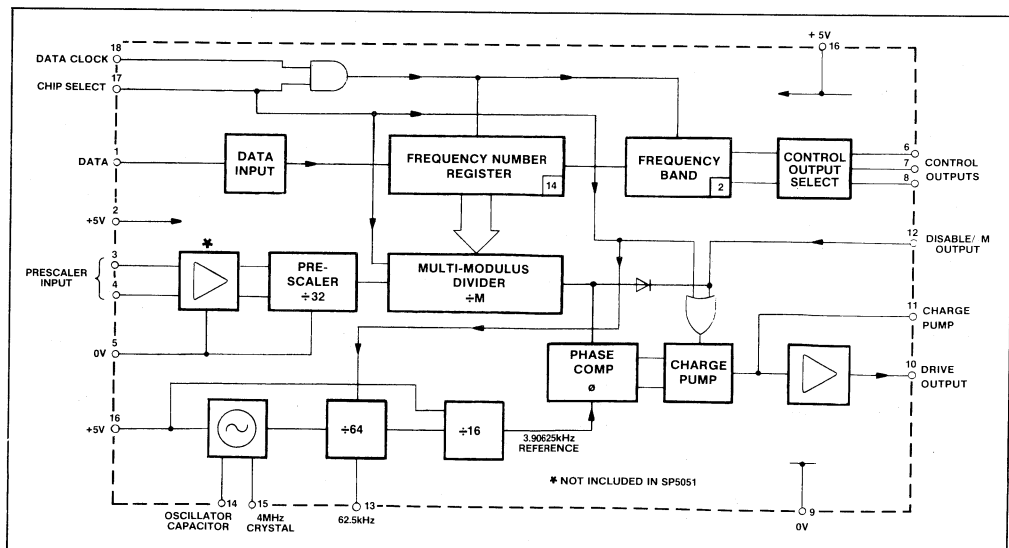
DATA CLOCK 18
CHIP SELECT 17
+ 5V
16
DATA 1
DATA INPUT
FREQUENCY NUMBER REGISTER
14
FREQUENCY BAND
2
CONTROL OUTPUT SELECT
6
7
8
CONTROL OUTPUTS
+5V 2
12
DISABLE/ M OUTPUT
*
PRESCALER INPUT
3
4
PRE-SCALER ÷32
MULTI-MODULUS DIVIDER ÷M
11
CHARGE PUMP
0V 5
PHASE COMP ø
CHARGE PUMP
10
DRIVE OUTPUT
+5V 16
÷64
÷16
3.90625kHz REFERENCE
* NOT INCLUDED IN SP5051
14
OSCILLATOR CAPACITOR
15
4MHz CRYSTAL
13
62.5kHz
9
0V